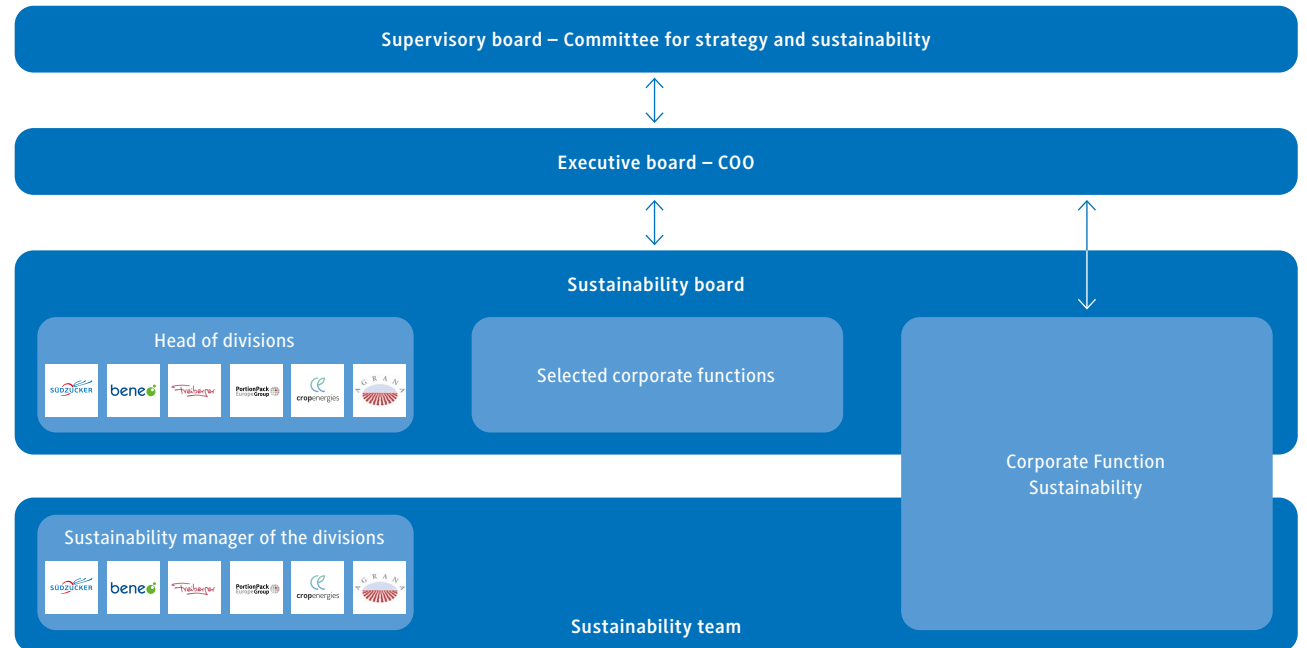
Supervisory board – Committee for strategy and sustainability

Executive board – COO

Sustainability board

Head of divisions

SÜDZUCKER beneo Freiberger PortionPack Europe Group cropenergies AGRANA

Selected corporate functions

Corporate Function Sustainability

Sustainability manager of the divisions

SÜDZUCKER beneo Freiberger PortionPack Europe Group cropenergies AGRANA

Sustainability team